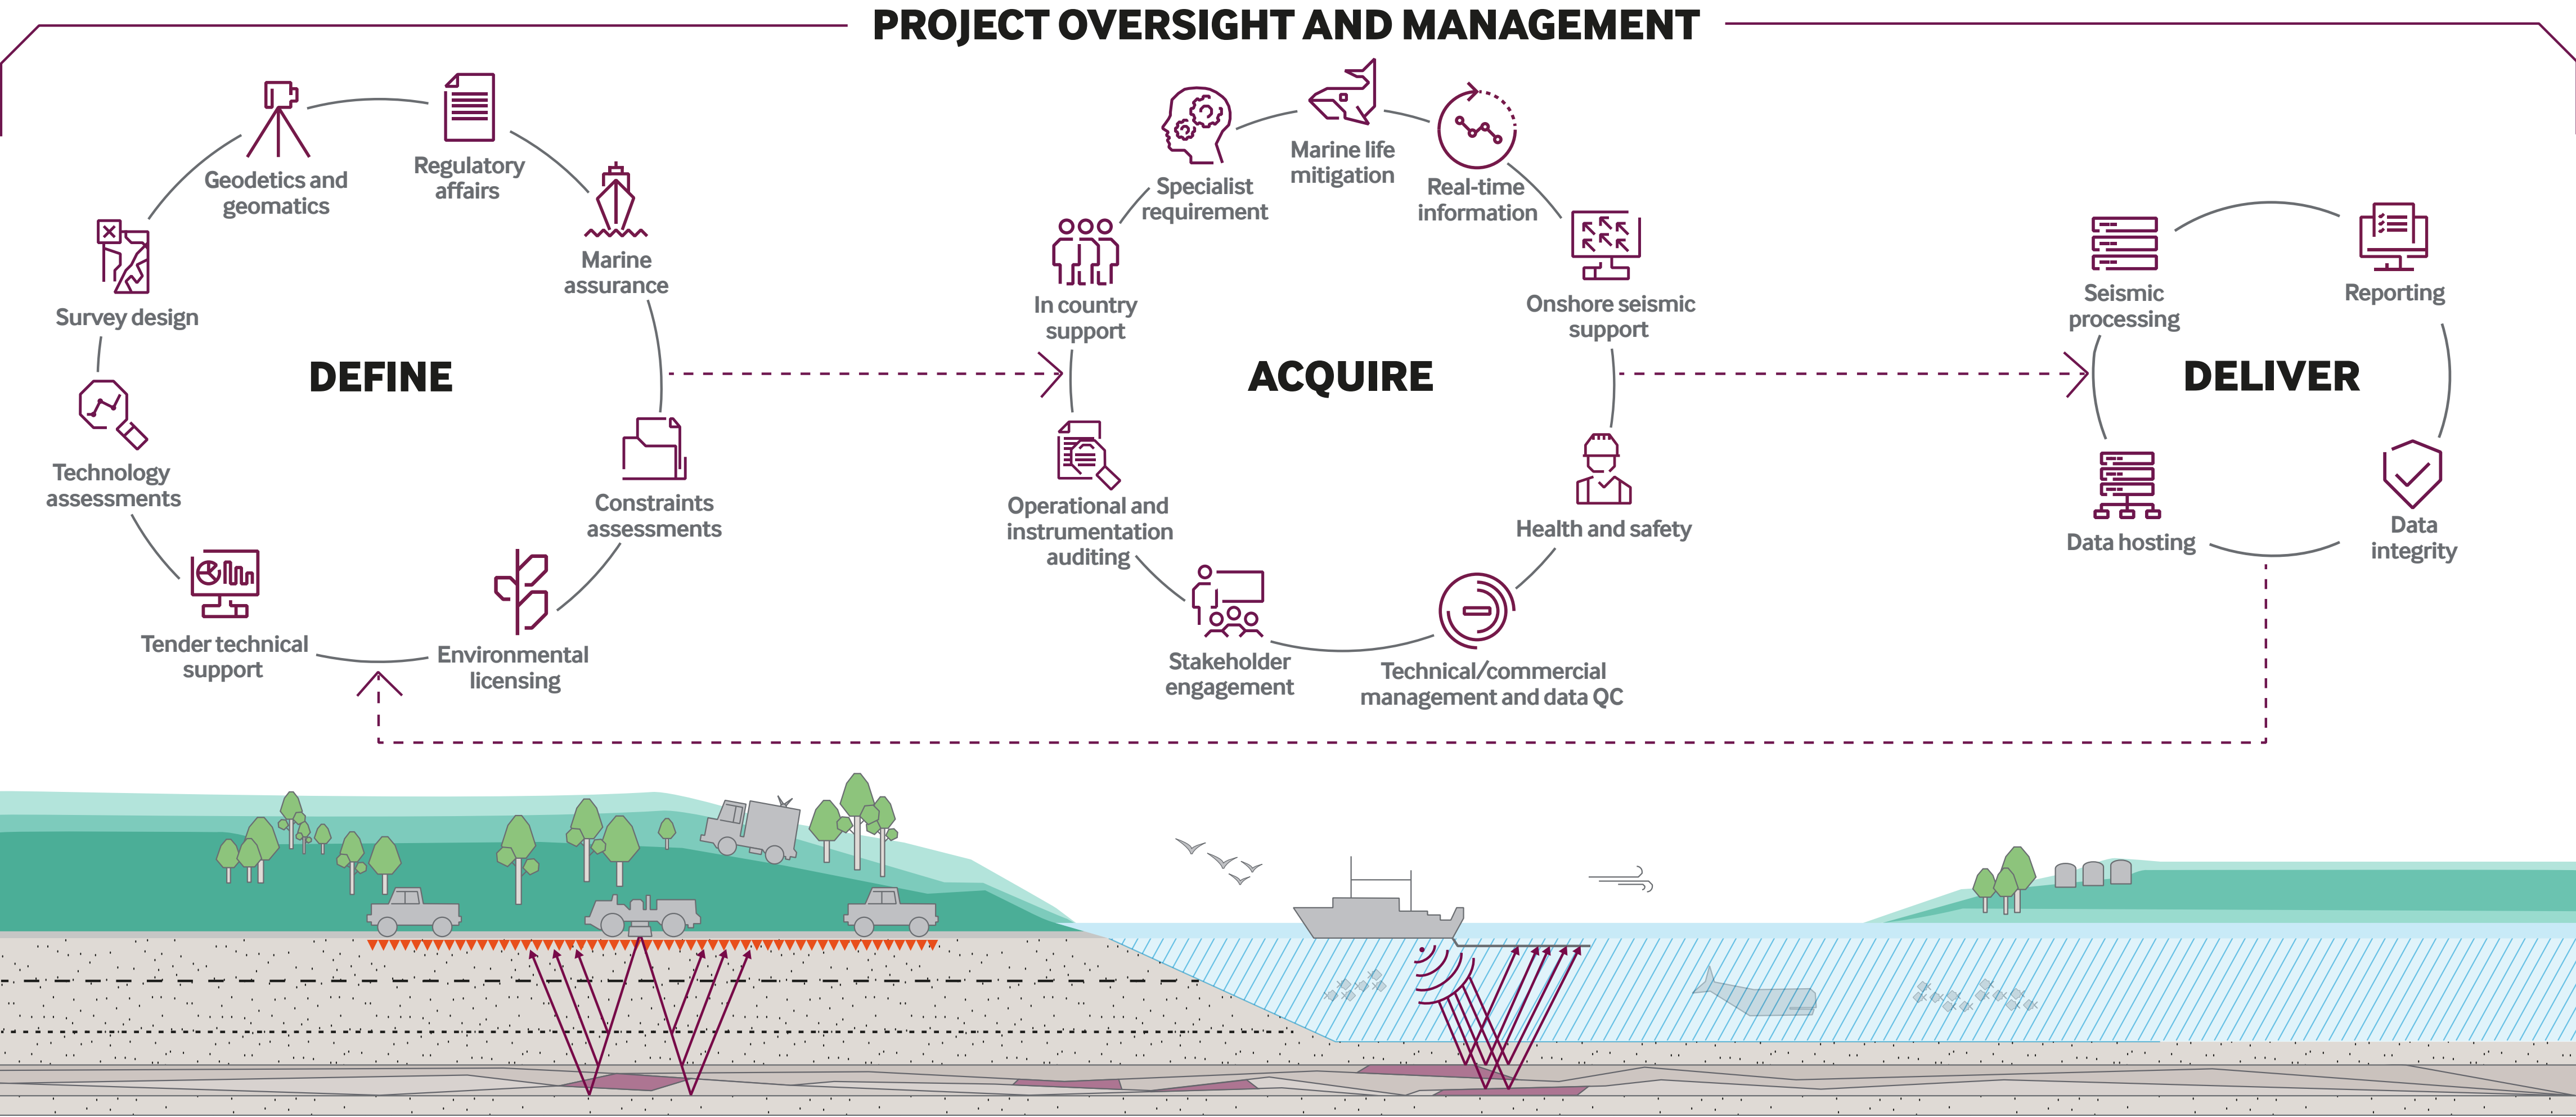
PROJECT OVERSIGHT AND MANAGEMENT

Geodetics and geomatics

Regulatory affairs

Marine assurance

Survey design

DEFINE

Technology assessments

Constraints assessments

Tender technical support

Environmental licensing

Specialist requirement

Marine life mitigation

Real-time information

In country support

Onshore seismic support

ACQUIRE

Operational and instrumentation auditing

Health and safety

Stakeholder engagement

Technical/commercial management and data QC

Seismic processing

Reporting

DELIVER

Data hosting

Data integrity